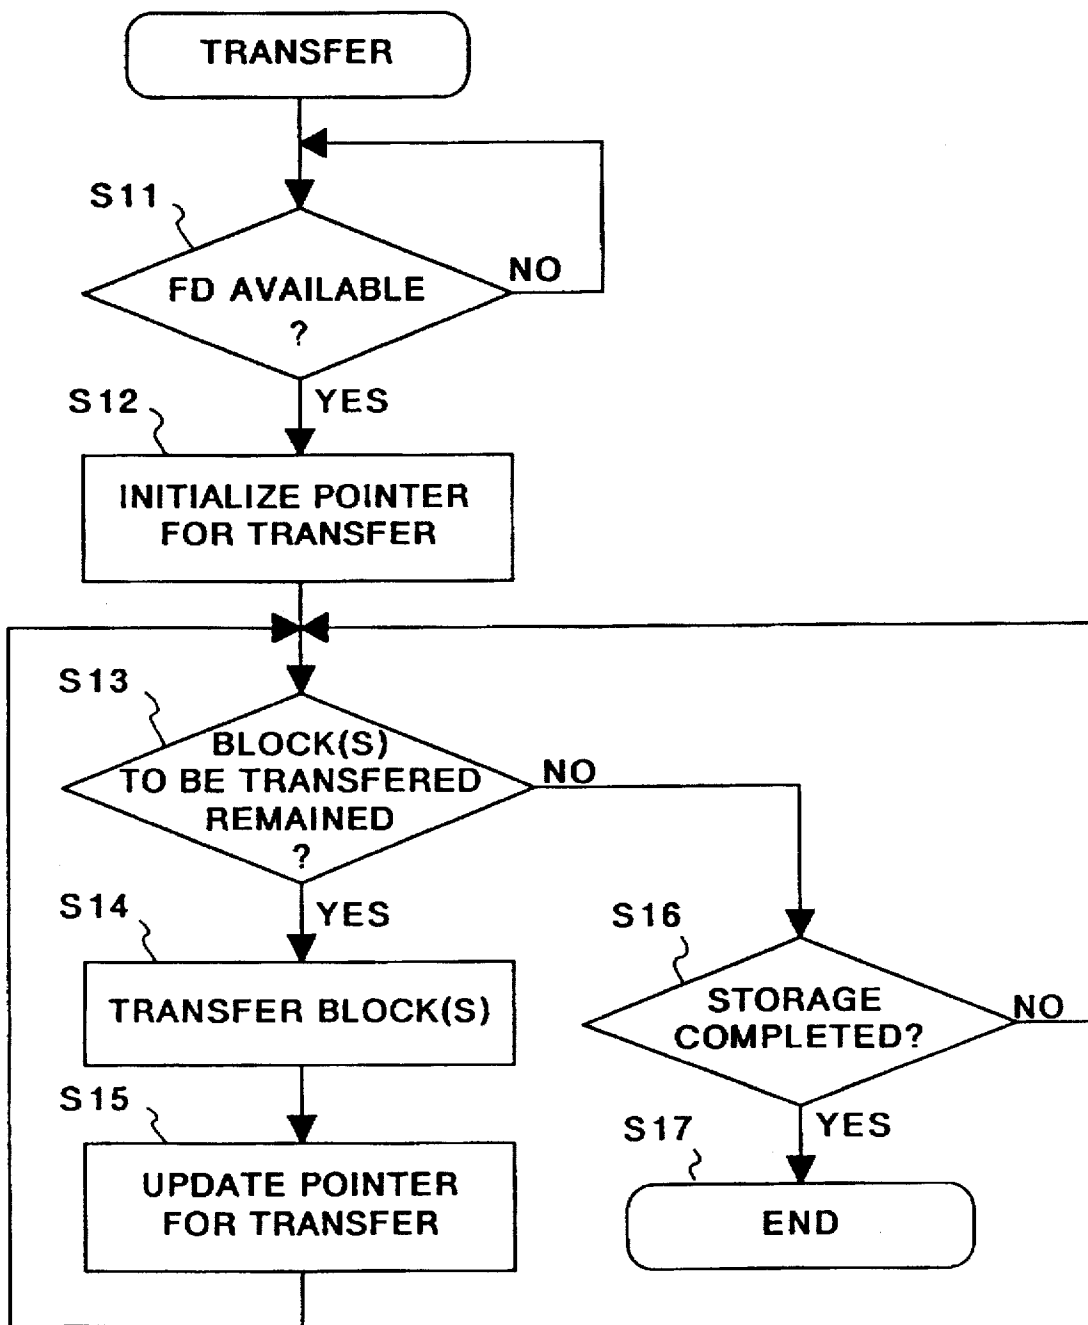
TRANSFER

S11

FD AVAILABLE ?

NO

YES

S12

INITIALIZE POINTER FOR TRANSFER

S13

BLOCK(S) TO BE TRANSFERED REMAINED ?

NO

YES

S14

TRANSFER BLOCK(S)

S15

UPDATE POINTER FOR TRANSFER

S16

STORAGE COMPLETED?

NO

YES

S17

END